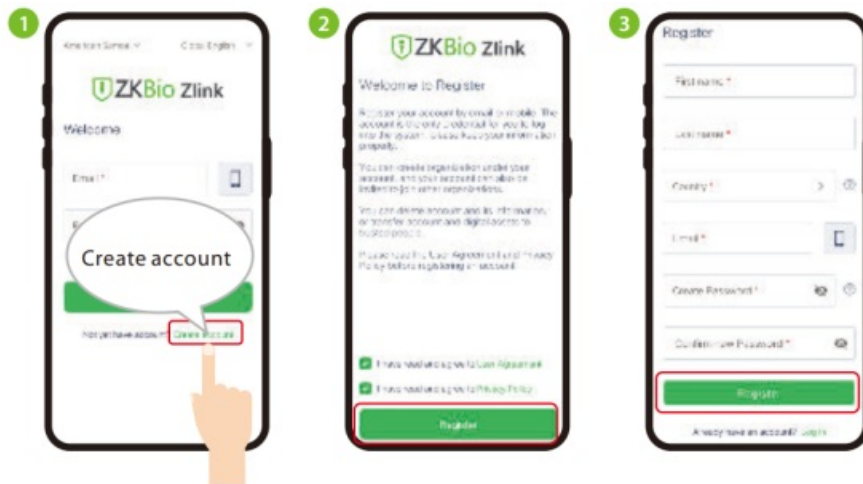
1

Americas Server

Cloud English

ZKBio Zlink

Welcome

Email *

Create account

Not yet have account? Create account

2

ZKBio Zlink

Welcome to Register

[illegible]

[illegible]

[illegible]

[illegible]

I have read and agree to User Agreement

I have read and agree to Privacy Policy

Register

3

Register

First name *

Last name *

Country *

Email *

Create Password *

Confirm new Password *

Register

Already have an account? Log in